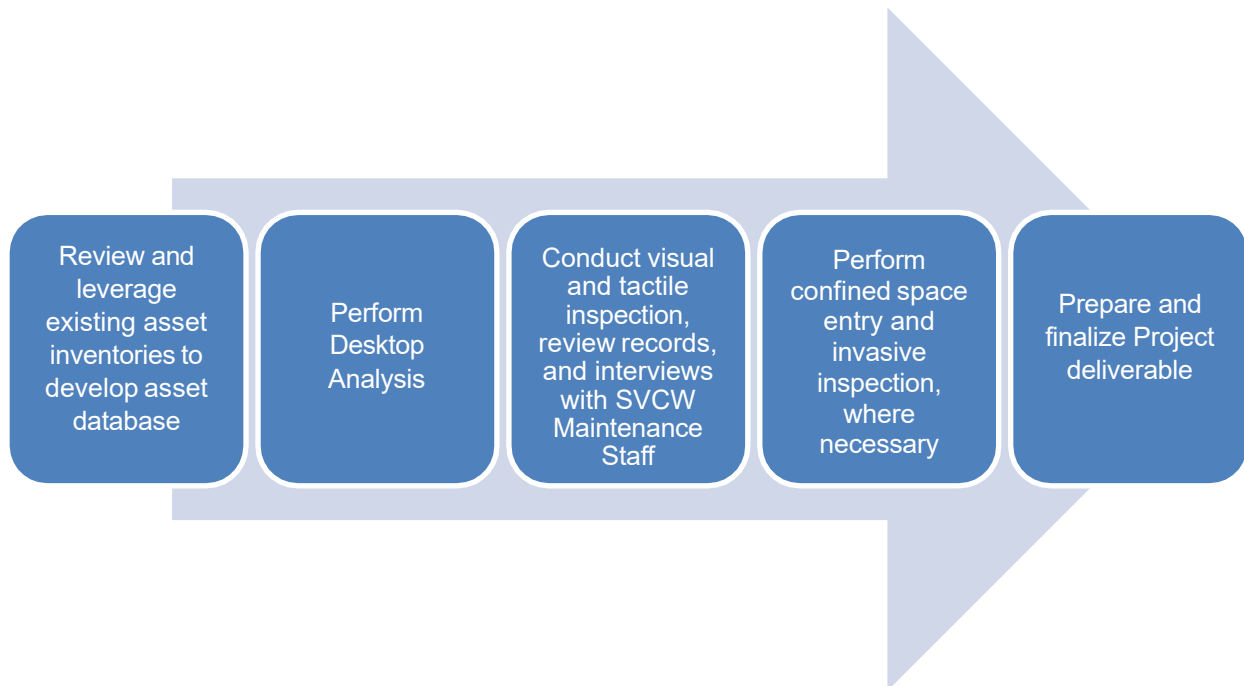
Review and leverage existing asset inventories to develop asset database

Perform Desktop Analysis

Conduct visual and tactile inspection, review records, and interviews with SVCW Maintenance Staff

Perform confined space entry and invasive inspection, where necessary

Prepare and finalize Project deliverable